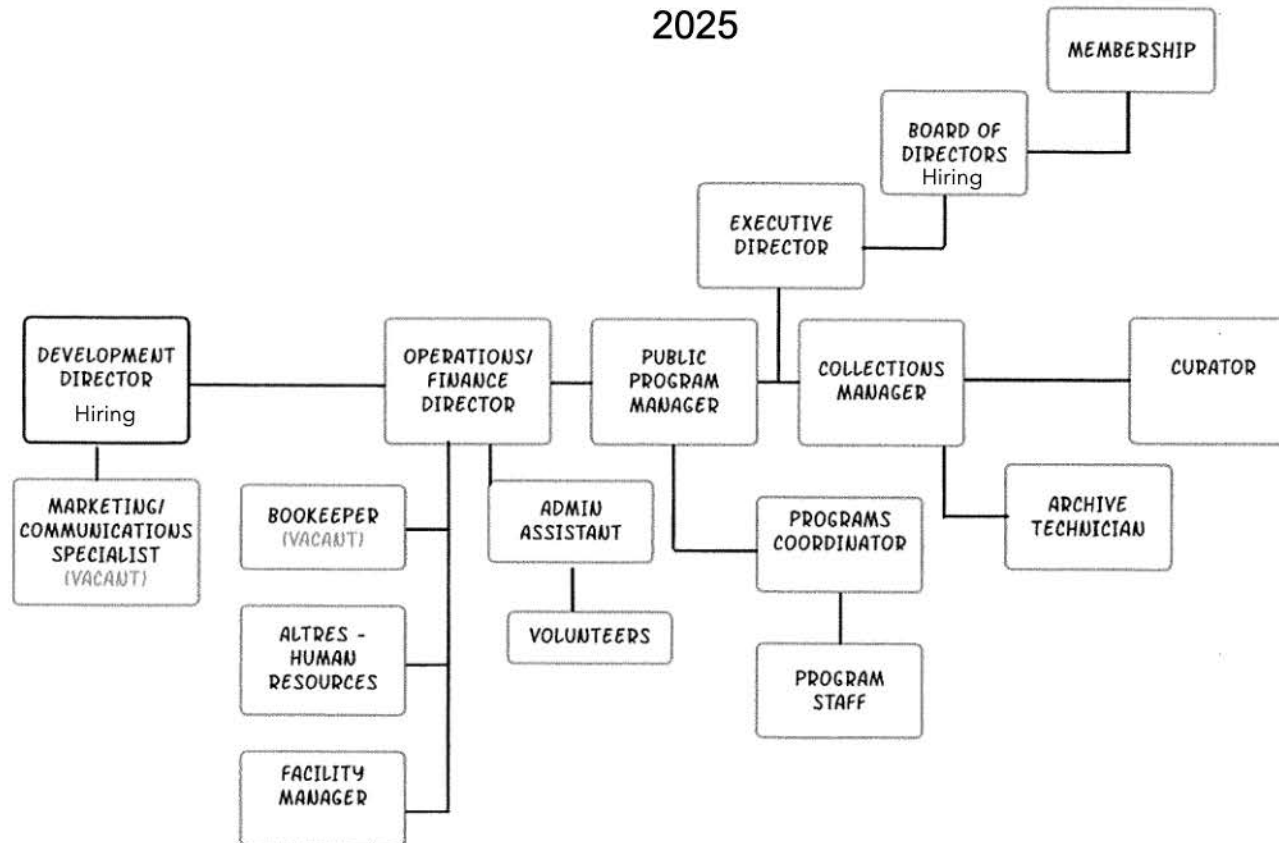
2025

MEMBERSHIP

BOARD OF DIRECTORS
Hiring

EXECUTIVE DIRECTOR

DEVELOPMENT DIRECTOR
Hiring

OPERATIONS/ FINANCE DIRECTOR

PUBLIC PROGRAM MANAGER

COLLECTIONS MANAGER

CURATOR

MARKETING/ COMMUNICATIONS SPECIALIST
(VACANT)

BOOKEEPER
(VACANT)

ADMIN ASSISTANT

PROGRAMS COORDINATOR

ARCHIVE TECHNICIAN

ALTRES - HUMAN RESOURCES

VOLUNTEERS

PROGRAM STAFF

FACILITY MANAGER